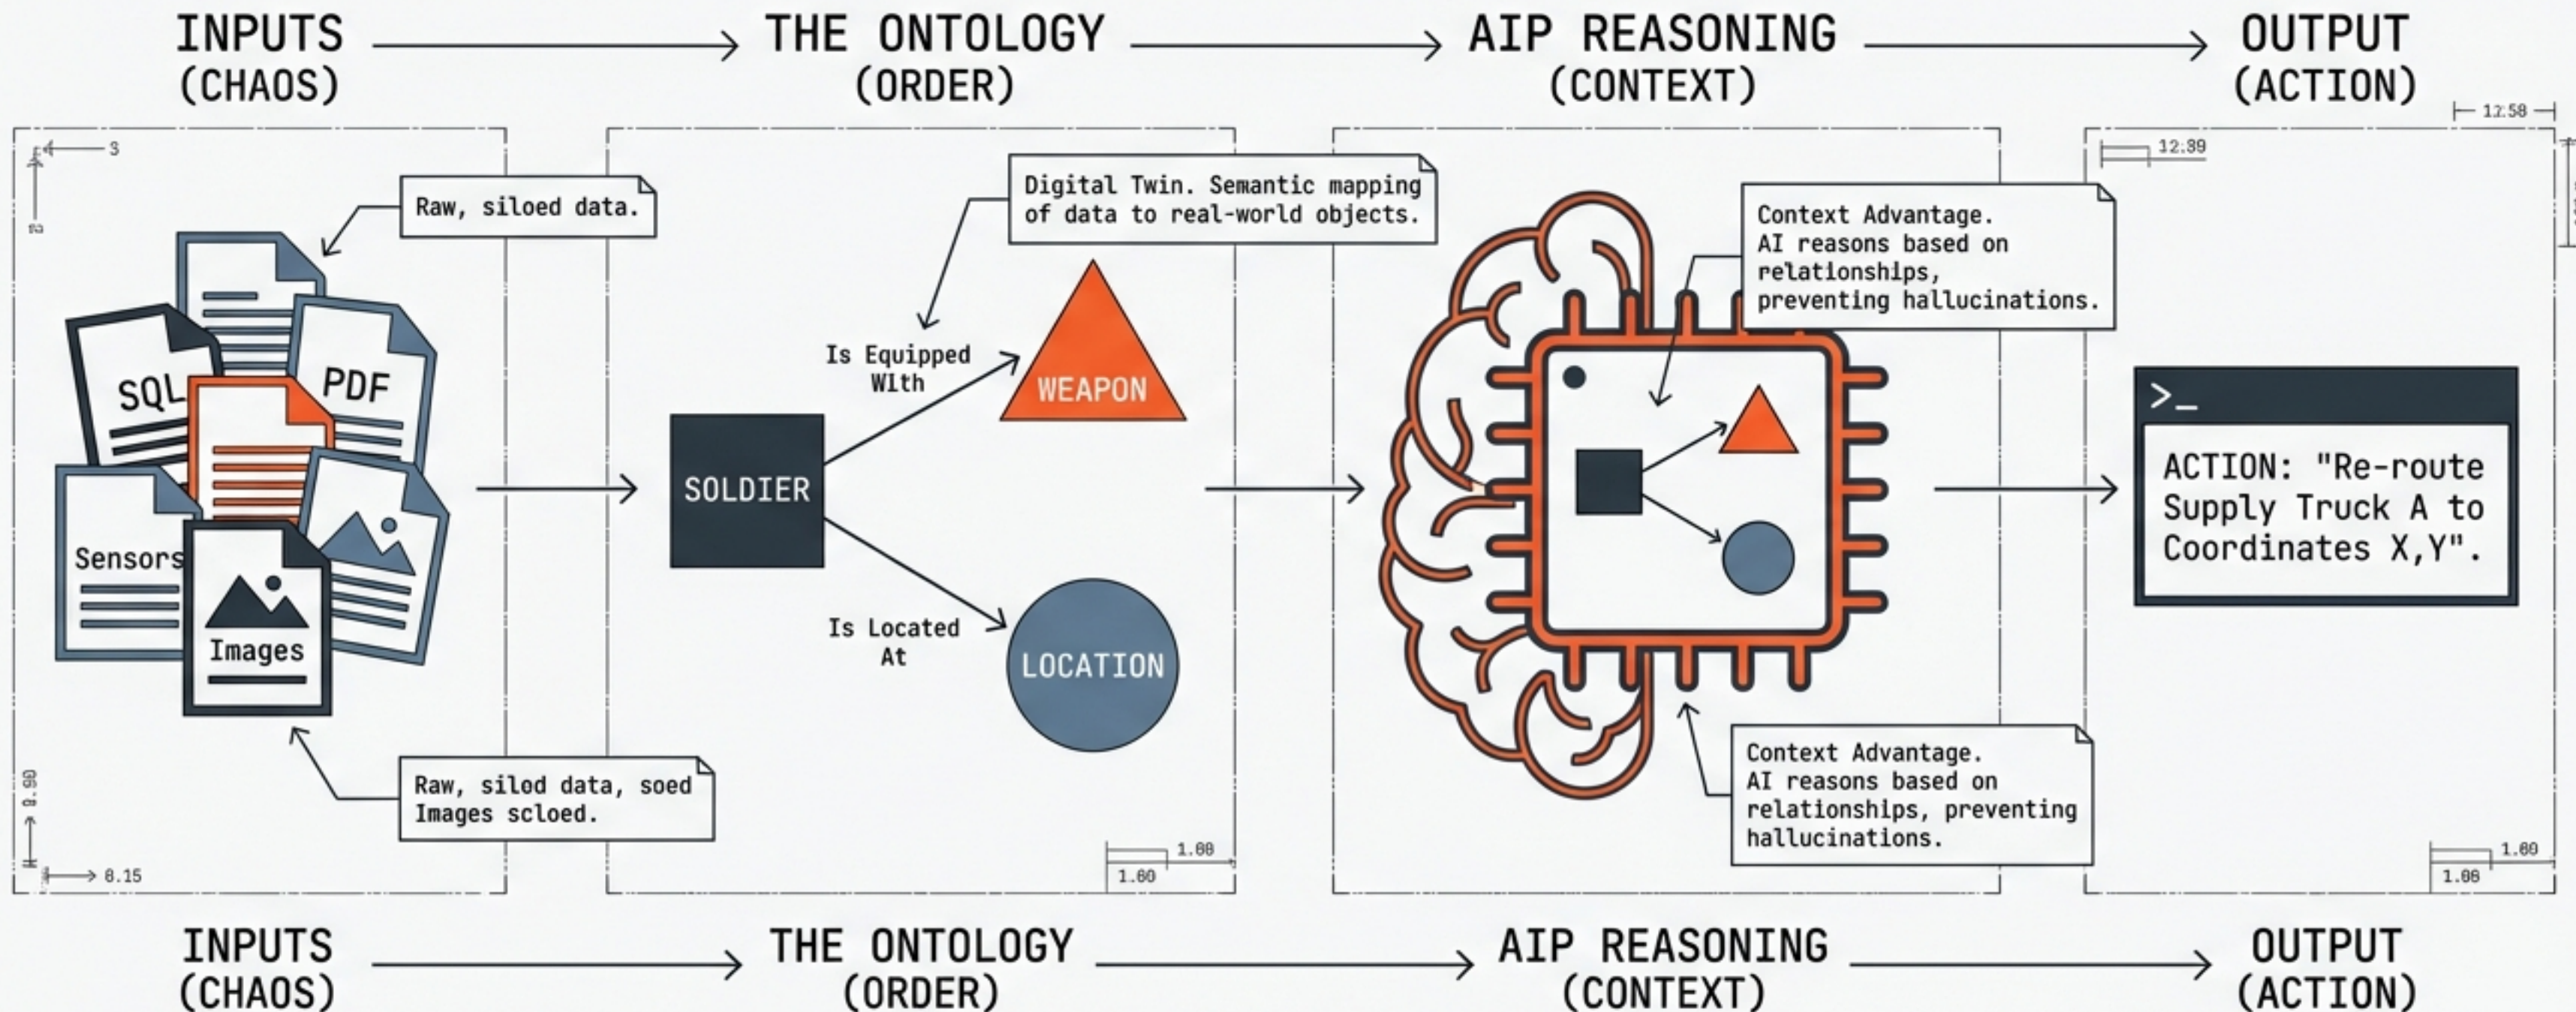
INPUTS (CHAOS)

THE ONTOLOGY (ORDER)

AIP REASONING (CONTEXT)

OUTPUT (ACTION)

12.58

3

8

Raw, siloed data.

SQL

PDF

Sensors

Images

Raw, silod data, soed Images scloed.

0.90

8.15

Digital Twin. Semantic mapping of data to real-world objects.

Is Equipped With

WEAPON

SOLDIER

Is Located At

LOCATION

1.00

1.60

Context Advantage. AI reasons based on relationships, preventing hallucinations.

Context Advantage. AI reasons based on relationships, preventing hallucinations.

12.39

>_

ACTION: "Re-route Supply Truck A to Coordinates X,Y".

1.00

1.06

INPUTS (CHAOS)

THE ONTOLOGY (ORDER)

AIP REASONING (CONTEXT)

OUTPUT (ACTION)